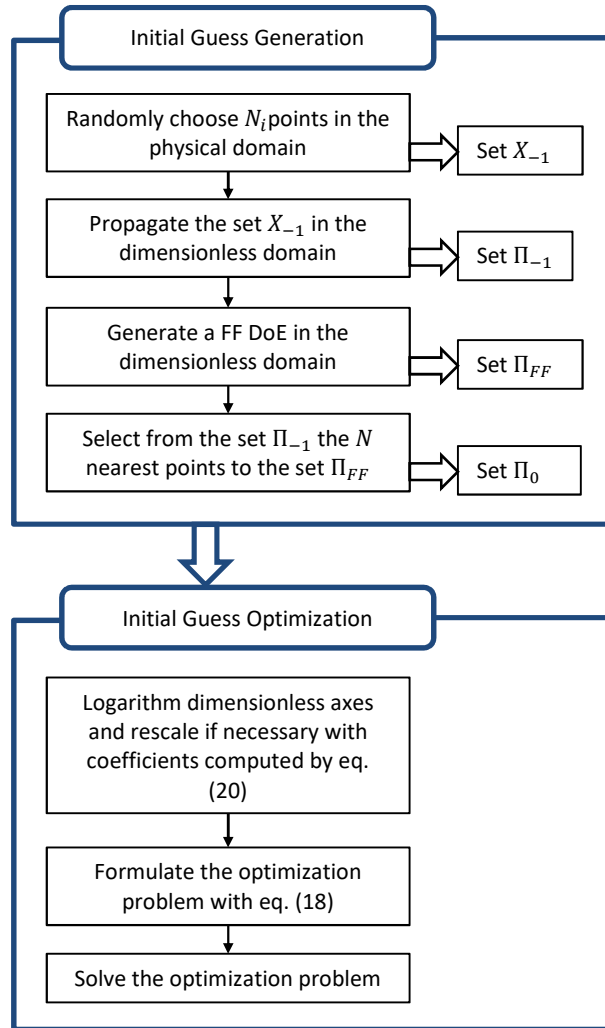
Initial Guess Generation

Randomly choose $N_i$ points in the physical domain

Set $X_{-1}$

Propagate the set $X_{-1}$ in the dimensionless domain

Set $\Pi_{-1}$

Generate a FF DoE in the dimensionless domain

Set $\Pi_{FF}$

Select from the set $\Pi_{-1}$ the $N$ nearest points to the set $\Pi_{FF}$

Set $\Pi_0$

Initial Guess Optimization

Logarithm dimensionless axes and rescale if necessary with coefficients computed by eq. (20)

Formulate the optimization problem with eq. (18)

Solve the optimization problem